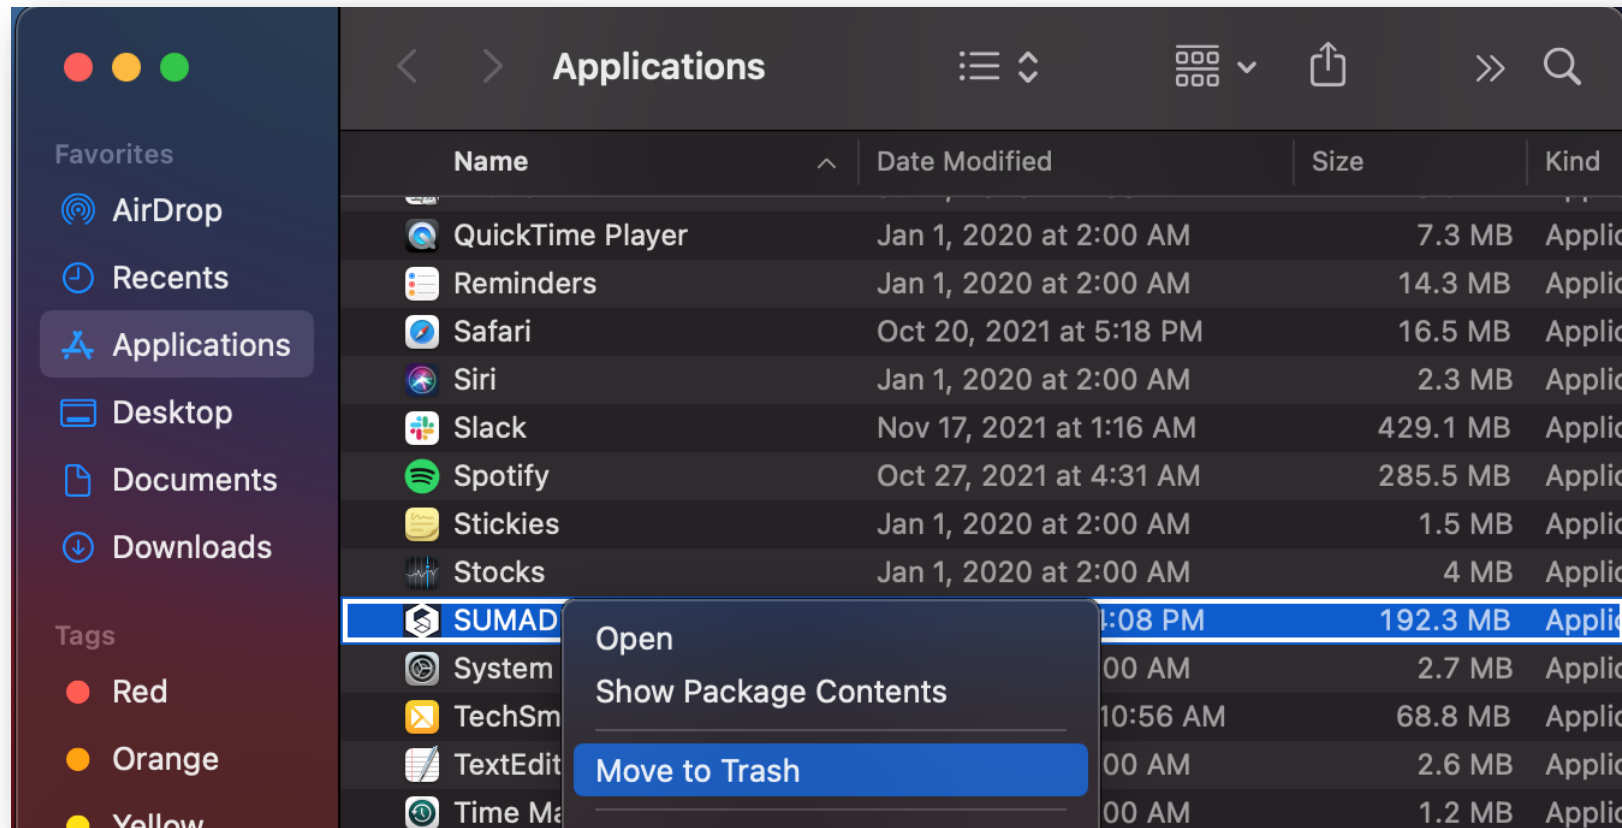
Favorites
AirDrop
Recents
Applications
Desktop
Documents
Downloads

Tags
Red
Orange
Yellow

Applications

| Name | Date Modified | Size | Kind |
|---|---|---|---|
| QuickTime Player | Jan 1, 2020 at 2:00 AM | 7.3 MB | Applic |
| Reminders | Jan 1, 2020 at 2:00 AM | 14.3 MB | Applic |
| Safari | Oct 20, 2021 at 5:18 PM | 16.5 MB | Applic |
| Siri | Jan 1, 2020 at 2:00 AM | 2.3 MB | Applic |
| Slack | Nov 17, 2021 at 1:16 AM | 429.1 MB | Applic |
| Spotify | Oct 27, 2021 at 4:31 AM | 285.5 MB | Applic |
| Stickies | Jan 1, 2020 at 2:00 AM | 1.5 MB | Applic |
| Stocks | Jan 1, 2020 at 2:00 AM | 4 MB | Applic |
| SUMAD | :08 PM | 192.3 MB | Applic |
| System | 00 AM | 2.7 MB | Applic |
| TechSm | 10:56 AM | 68.8 MB | Applic |
| TextEdit | 00 AM | 2.6 MB | Applic |
| Time Ma | 00 AM | 1.2 MB | Applic |

Open
Show Package Contents
Move to Trash